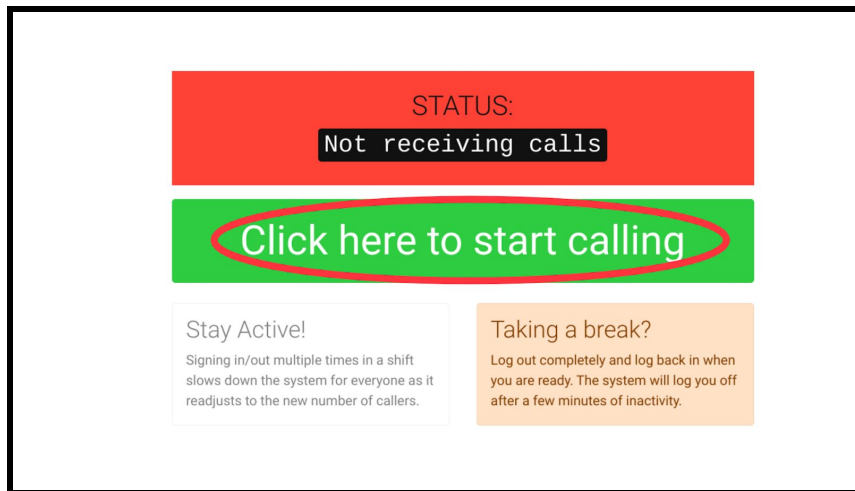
STATUS:
Not receiving calls

Click here to start calling

Stay Active!

Signing in/out multiple times in a shift slows down the system for everyone as it readjusts to the new number of callers.

Taking a break?

Log out completely and log back in when you are ready. The system will log you off after a few minutes of inactivity.